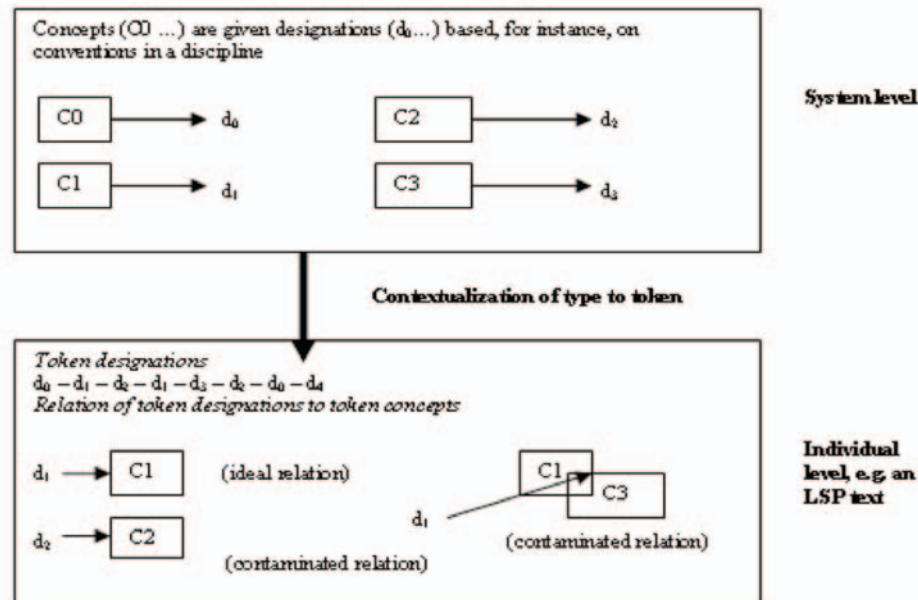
Concepts (C0 ...) are given designations ($d_0$...) based, for instance, on conventions in a discipline

C0 → $d_0$

C2 → $d_2$

C1 → $d_1$

C3 → $d_3$

System level

Contextualization of type to token

*Token designations*

$d_0 - d_1 - d_2 - d_1 - d_3 - d_2 - d_0 - d_4$

*Relation of token designations to token concepts*

$d_1$ → C1 (ideal relation)

$d_2$ → C2 (contaminated relation)

$d_1$ → C1 C3 (contaminated relation)

Individual level, e.g. an LSP text